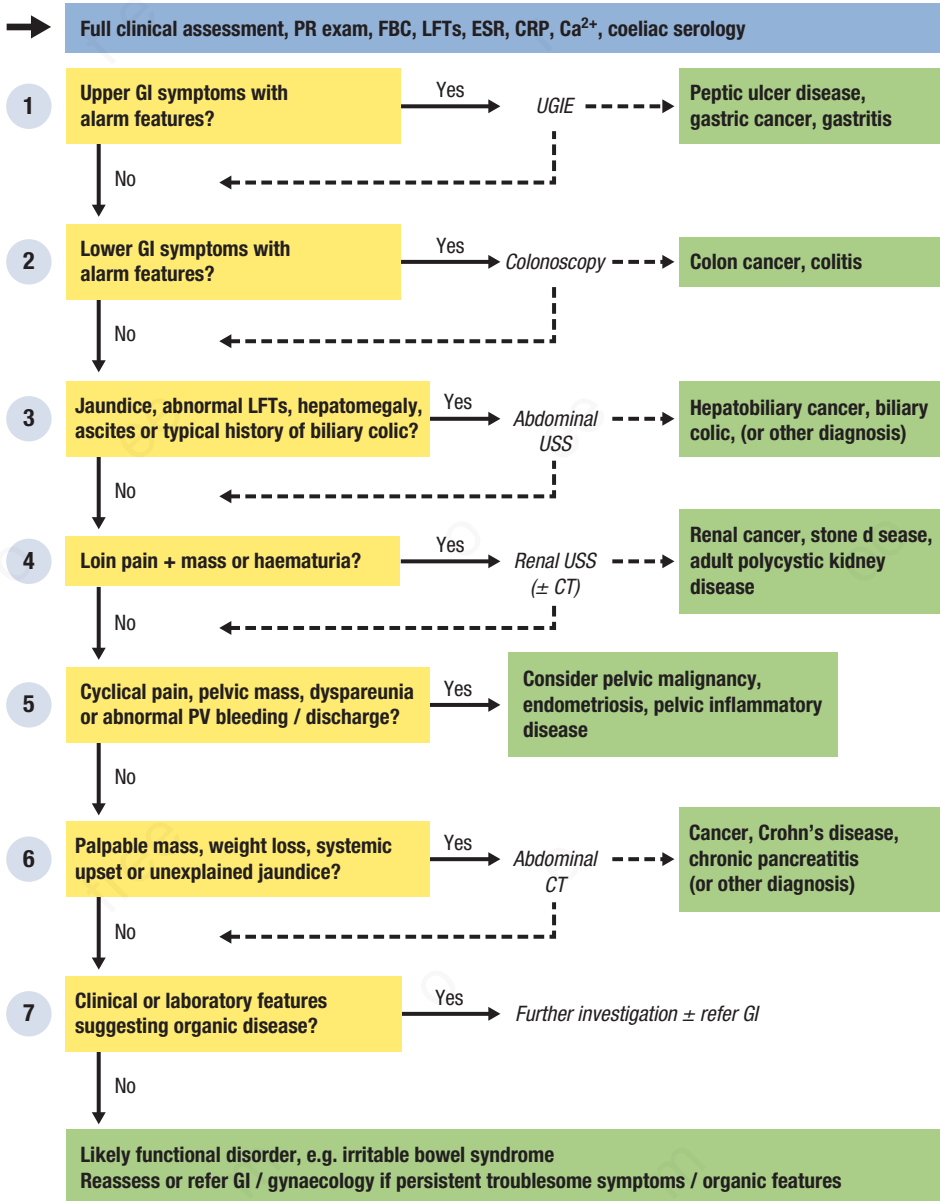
Full clinical assessment, PR exam, FBC, LFTs, ESR, CRP, $Ca^{2+}$, coeliac serology

1
Upper GI symptoms with alarm features?
Yes
UGIE
Peptic ulcer disease, gastric cancer, gastritis
No

2
Lower GI symptoms with alarm features?
Yes
Colonoscopy
Colon cancer, colitis
No

3
Jaundice, abnormal LFTs, hepatomegaly, ascites or typical history of biliary colic?
Yes
Abdominal USS
Hepatobiliary cancer, biliary colic, (or other diagnosis)
No

4
Loin pain + mass or haematuria?
Yes
Renal USS ($\pm$ CT)
Renal cancer, stone d sease, adult polycystic kidney disease
No

5
Cyclical pain, pelvic mass, dyspareunia or abnormal PV bleeding / discharge?
Yes
Consider pelvic malignancy, endometriosis, pelvic inflammatory disease
No

6
Palpable mass, weight loss, systemic upset or unexplained jaundice?
Yes
Abdominal CT
Cancer, Crohn's disease, chronic pancreatitis (or other diagnosis)
No

7
Clinical or laboratory features suggesting organic disease?
Yes
Further investigation $\pm$ refer GI
No

Likely functional disorder, e.g. irritable bowel syndrome
Reassess or refer GI / gynaecology if persistent troublesome symptoms / organic features